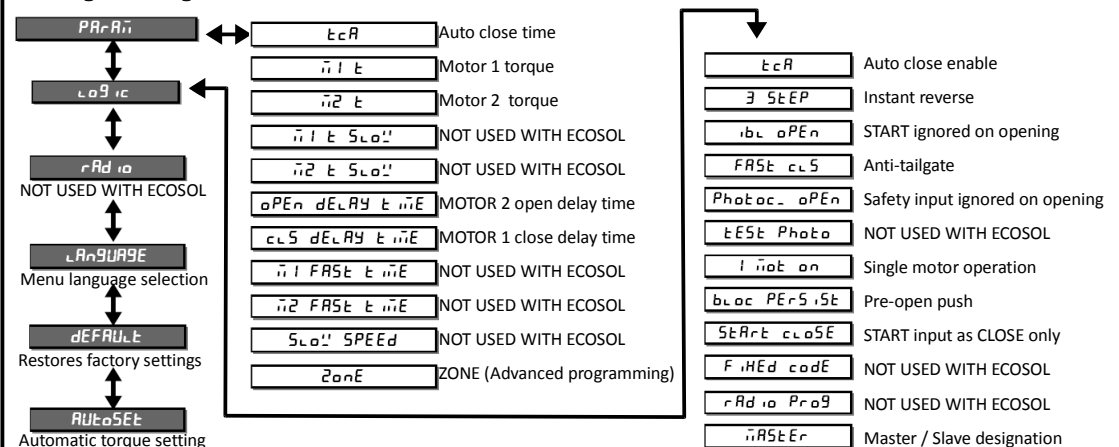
PArAm

LoGIc

rAdIo
NOT USED WITH ECOSOL

LAnGUAGE
Menu language selection

dEFAULt
Restores factory settings

AUtoSEt
Automatic torque setting

| | |
|---|---|
| tcA | Auto close time |
| m1 t | Motor 1 torque |
| m2 t | Motor 2 torque |
| m1 t SLoW | NOT USED WITH ECOSOL |
| m2 t SLoW | NOT USED WITH ECOSOL |
| oPEn dELAY tImE | MOTOR 2 open delay time |
| cLS dELAY tImE | MOTOR 1 close delay time |
| m1 FASt tImE | NOT USED WITH ECOSOL |
| m2 FASt tImE | NOT USED WITH ECOSOL |
| SLoW SPEEd | NOT USED WITH ECOSOL |
| ZonE | ZONE (Advanced programming) |

| | |
|---|---|
| tcA | Auto close enable |
| 3 StEP | Instant reverse |
| IbL oPEn | START ignored on opening |
| FASt cLS | Anti-tailgate |
| Photoc_ oPEn | Safety input ignored on opening |
| tESt Photo | NOT USED WITH ECOSOL |
| 1 mot on | Single motor operation |
| bLoc PErSISt | Pre-open push |
| StArt cLoSE | START input as CLOSE only |
| FIXEd codE | NOT USED WITH ECOSOL |
| rAdIo ProG | NOT USED WITH ECOSOL |
| mAStEr | Master / Slave designation |